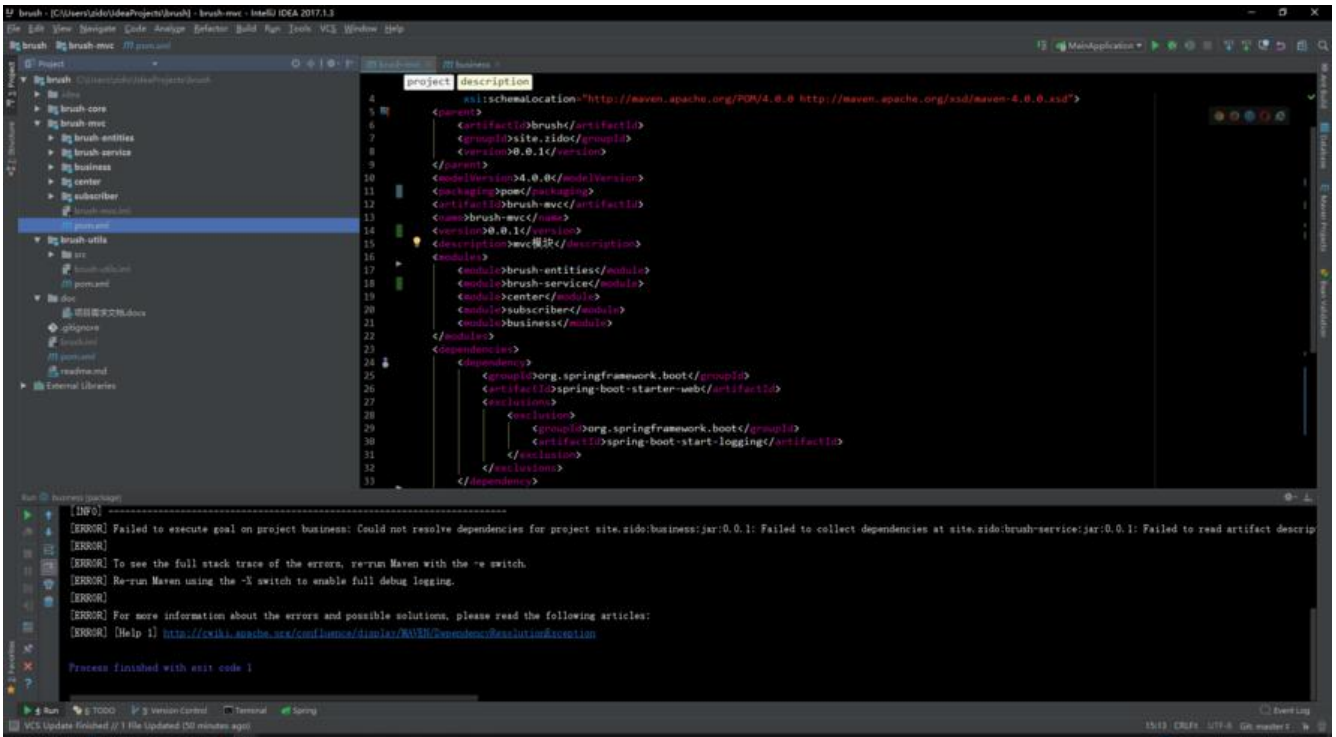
brush - [C:\Users\zido\IdeaProjects\brush] - brush-mvc - IntelliJ IDEA 2017.1.3
File Edit View Navigate Code Analyze Refactor Build Run Tools VCS Window Help
brush brush-mvc pom.xml
MainApplication

Project
brush C:\Users\zido\IdeaProjects\brush
.idea
brush-core
brush-mvc
brush-entities
brush-service
business
center
subscriber
brush-mvc.iml
pom.xml
brush-utils
src
brush-utils.iml
pom.xml
doc
项目需求文档.docx
.gitignore
brush.iml
pom.xml
readme.md
External Libraries

brush-mvc business
project description

4 xsi:schemaLocation="http://maven.apache.org/POM/4.0.0 http://maven.apache.org/xsd/maven-4.0.0.xsd">
5 <parent>
6 <artifactId>brush</artifactId>
7 <groupId>site.zido</groupId>
8 <version>0.0.1</version>
9 </parent>
10 <modelVersion>4.0.0</modelVersion>
11 <packaging>pom</packaging>
12 <artifactId>brush-mvc</artifactId>
13 <name>brush-mvc</name>
14 <version>0.0.1</version>
15 <description>mvc模块</description>
16 <modules>
17 <module>brush-entities</module>
18 <module>brush-service</module>
19 <module>center</module>
20 <module>subscriber</module>
21 <module>business</module>
22 </modules>
23 <dependencies>
24 <dependency>
25 <groupId>org.springframework.boot</groupId>
26 <artifactId>spring-boot-starter-web</artifactId>
27 <exclusions>
28 <exclusion>
29 <groupId>org.springframework.boot</groupId>
30 <artifactId>spring-boot-start-logging</artifactId>
31 </exclusion>
32 </exclusions>
33 </dependency>

Run business [package]
[INFO] ------------------------------------------------------------------------
[ERROR] Failed to execute goal on project business: Could not resolve dependencies for project site.zido:business:jar:0.0.1: Failed to collect dependencies at site.zido:brush-service:jar:0.0.1: Failed to read artifact descrip
[ERROR]
[ERROR] To see the full stack trace of the errors, re-run Maven with the -e switch.
[ERROR] Re-run Maven using the -X switch to enable full debug logging.
[ERROR]
[ERROR] For more information about the errors and possible solutions, please read the following articles:
[ERROR] [Help 1] http://cwiki.apache.org/confluence/display/MAVEN/DependencyResolutionException

Process finished with exit code 1

4: Run 6: TODO 9: Version Control Terminal Spring Event Log
VCS Update finished // 1 File Updated (50 minutes ago) 15:13 CRLF UTF-8 Git: master